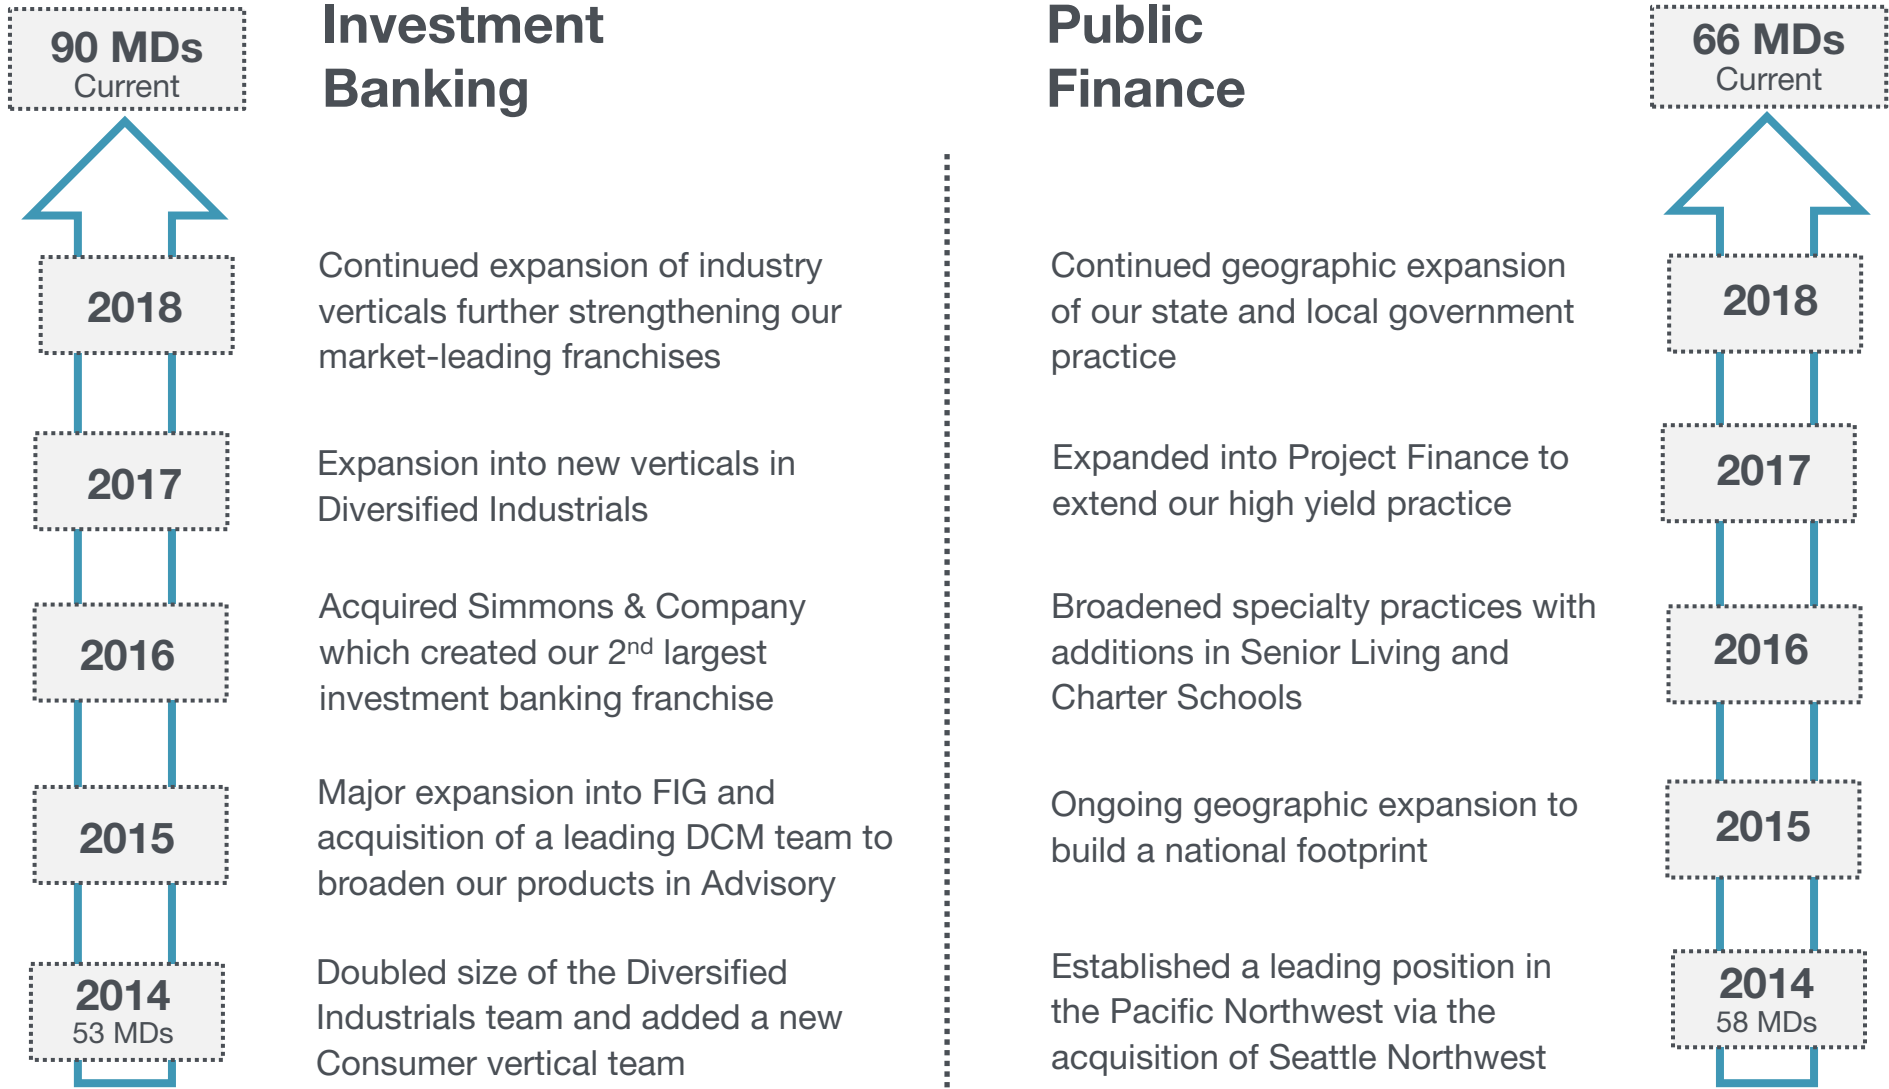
90 MDs
Current

Investment Banking

2018

Continued expansion of industry verticals further strengthening our market-leading franchises

2017

Expansion into new verticals in Diversified Industrials

2016

Acquired Simmons & Company which created our 2$^{nd}$ largest investment banking franchise

2015

Major expansion into FIG and acquisition of a leading DCM team to broaden our products in Advisory

2014
53 MDs

Doubled size of the Diversified Industrials team and added a new Consumer vertical team

Public Finance

66 MDs
Current

2018

Continued geographic expansion of our state and local government practice

2017

Expanded into Project Finance to extend our high yield practice

2016

Broadened specialty practices with additions in Senior Living and Charter Schools

2015

Ongoing geographic expansion to build a national footprint

2014
58 MDs

Established a leading position in the Pacific Northwest via the acquisition of Seattle Northwest